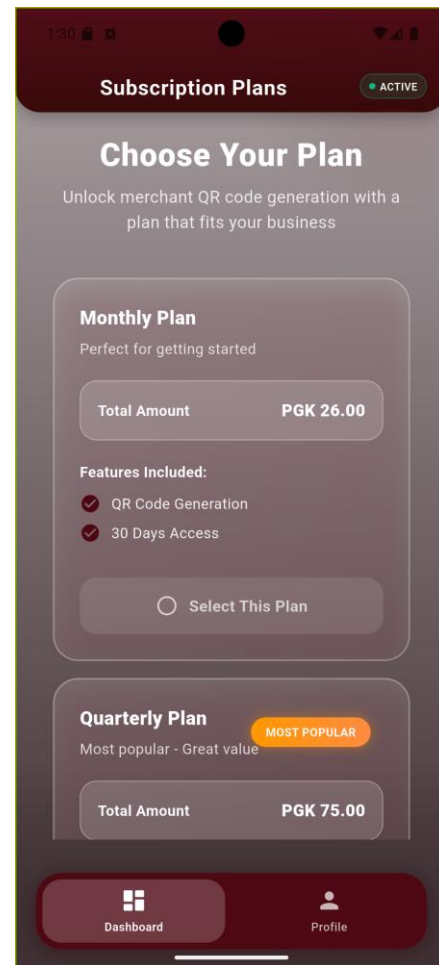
1:30

Subscription Plans

ACTIVE

Choose Your Plan

Unlock merchant QR code generation with a plan that fits your business

Monthly Plan

Perfect for getting started

Total Amount PGK 26.00

Features Included:

QR Code Generation

30 Days Access

Select This Plan

Quarterly Plan

MOST POPULAR

Most popular - Great value

Total Amount PGK 75.00

Dashboard

Profile